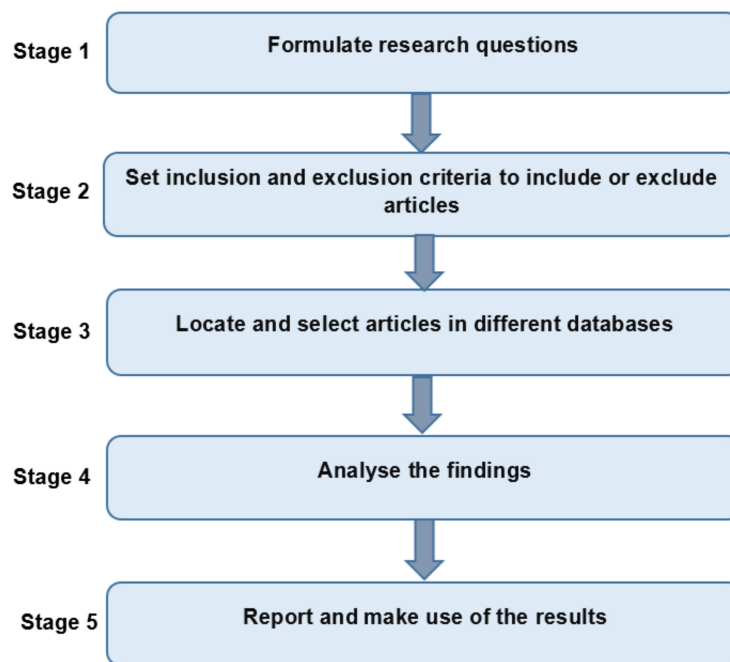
Stage 1
Formulate research questions

Stage 2
Set inclusion and exclusion criteria to include or exclude articles

Stage 3
Locate and select articles in different databases

Stage 4
Analyse the findings

Stage 5
Report and make use of the results